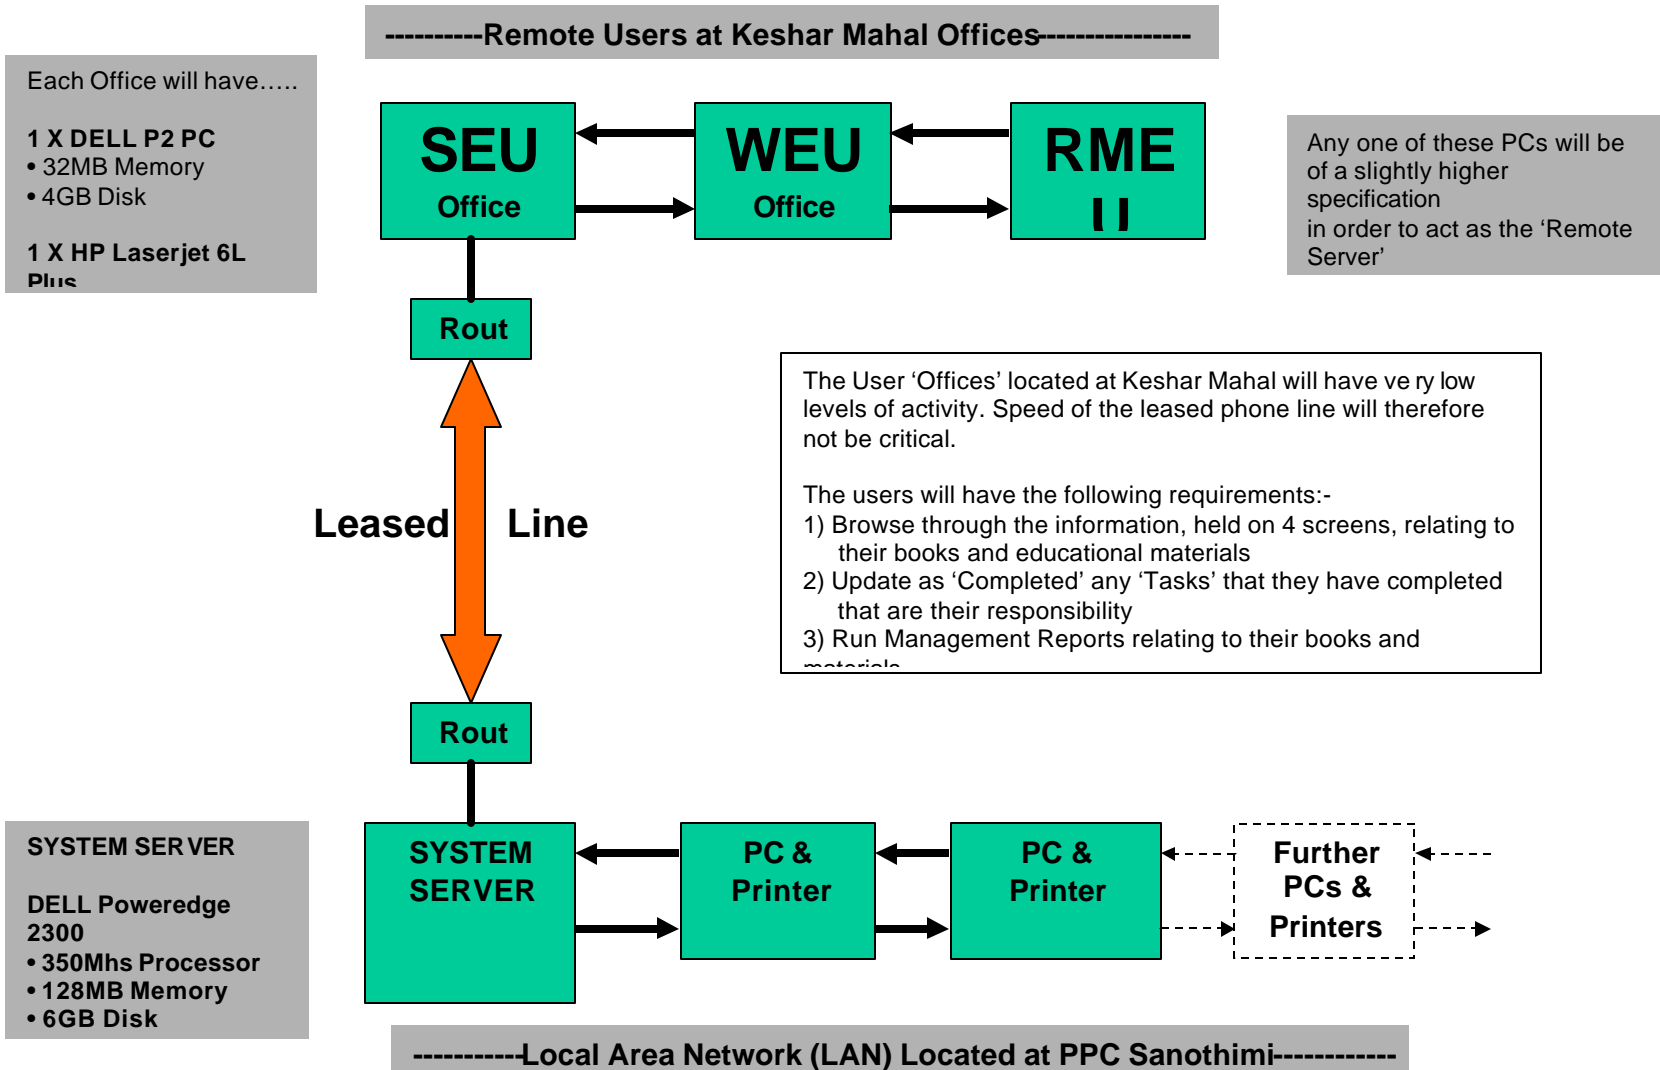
----------Remote Users at Keshar Mahal Offices---------------

Each Office will have…..

1 X DELL P2 PC
• 32MB Memory
• 4GB Disk

1 X HP Laserjet 6L Plus

SEU Office

WEU Office

RME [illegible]

Any one of these PCs will be of a slightly higher specification in order to act as the 'Remote Server'

Rout

The User 'Offices' located at Keshar Mahal will have ve ry low levels of activity. Speed of the leased phone line will therefore not be critical.

The users will have the following requirements:-
1) Browse through the information, held on 4 screens, relating to their books and educational materials
2) Update as 'Completed' any 'Tasks' that they have completed that are their responsibility
3) Run Management Reports relating to their books and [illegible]

Leased Line

Rout

SYSTEM SERVER

DELL Poweredge 2300
• 350Mhs Processor
• 128MB Memory
• 6GB Disk

SYSTEM SERVER

PC & Printer

PC & Printer

Further PCs & Printers

-----------Local Area Network (LAN) Located at PPC Sanothimi------------